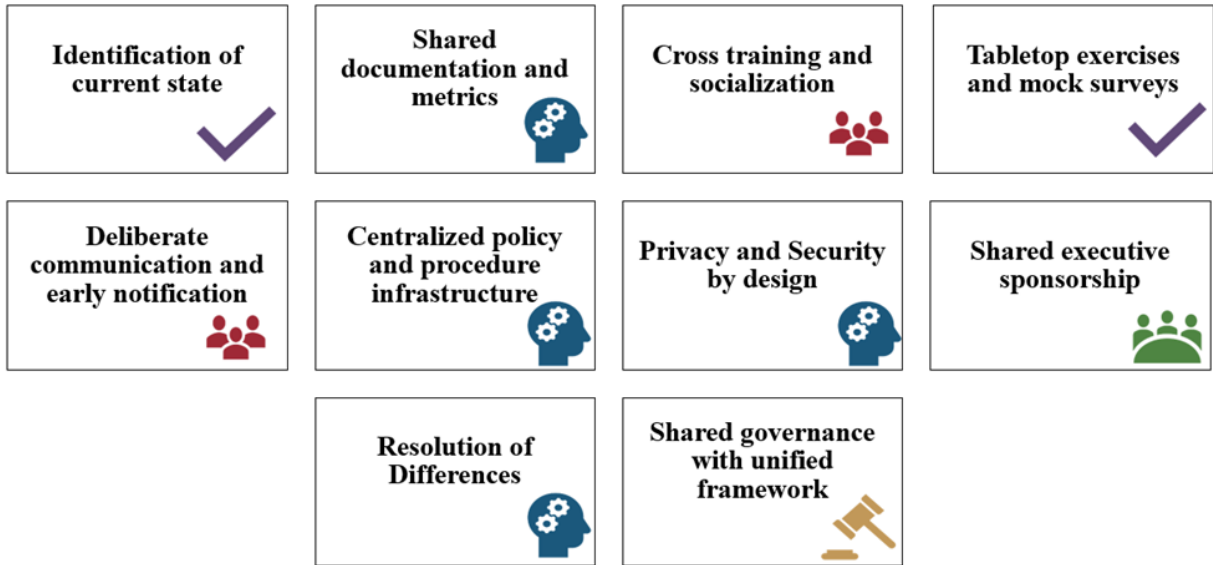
Identification of current state

Shared documentation and metrics

Cross training and socialization

Tabletop exercises and mock surveys

Deliberate communication and early notification

Centralized policy and procedure infrastructure

Privacy and Security by design

Shared executive sponsorship

Resolution of Differences

Shared governance with unified framework